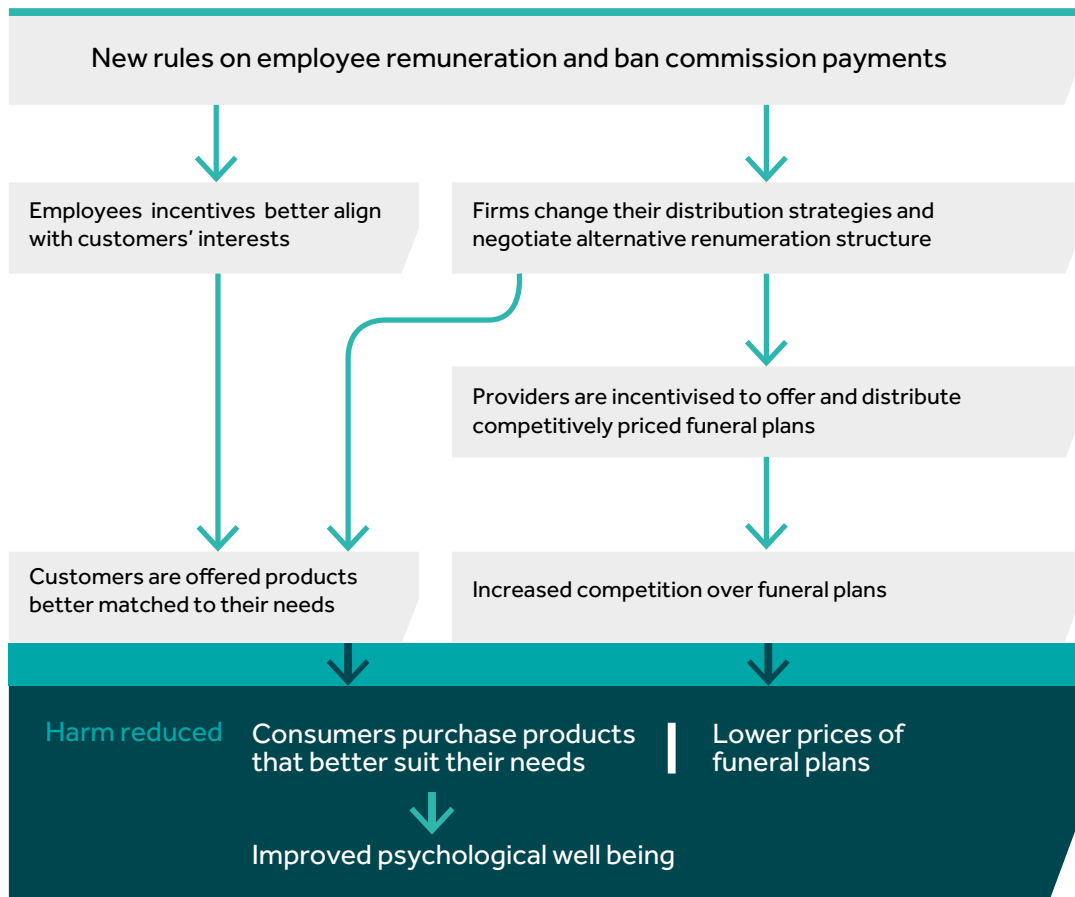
New rules on employee remuneration and ban commission payments

Employees incentives better align with customers' interests

Firms change their distribution strategies and negotiate alternative renumeration structure

Providers are incentivised to offer and distribute competitively priced funeral plans

Customers are offered products better matched to their needs

Increased competition over funeral plans

Harm reduced

Consumers purchase products that better suit their needs

Lower prices of funeral plans

Improved psychological well being